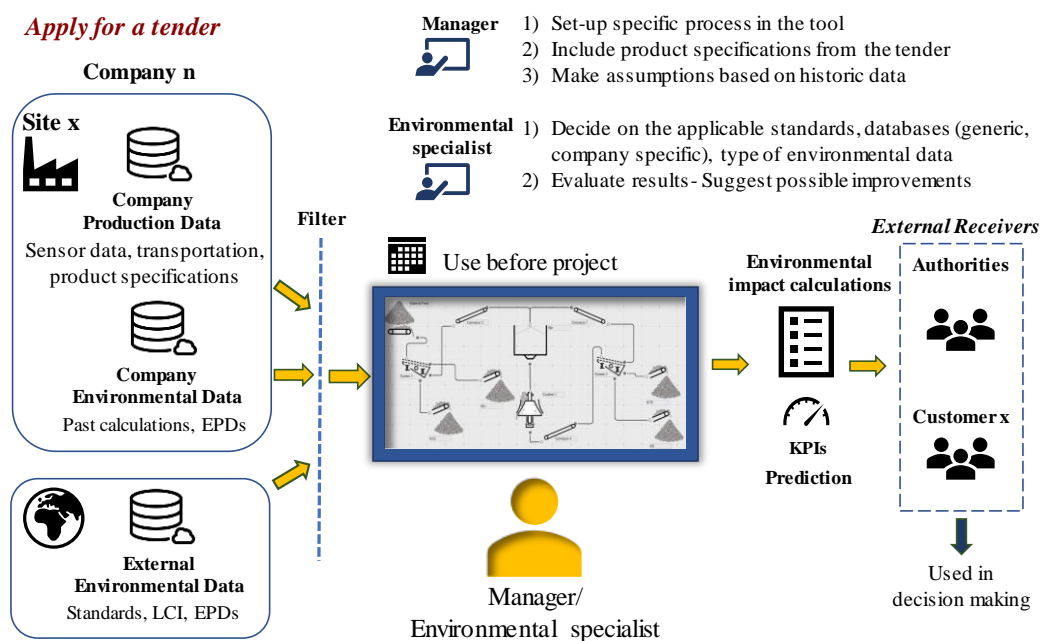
Apply for a tender

Company n

Site x

Company Production Data

Sensor data, transportation, product specifications

Company Environmental Data

Past calculations, EPDs

External Environmental Data

Standards, LCI, EPDs

Filter

Manager

1) Set-up specific process in the tool
2) Include product specifications from the tender
3) Make assumptions based on historic data

Environmental specialist

1) Decide on the applicable standards, databases (generic, company specific), type of environmental data
2) Evaluate results- Suggest possible improvements

Use before project

Manager/ Environmental specialist

Environmental impact calculations

KPIs Prediction

External Receivers

Authorities

Customer x

Used in decision making